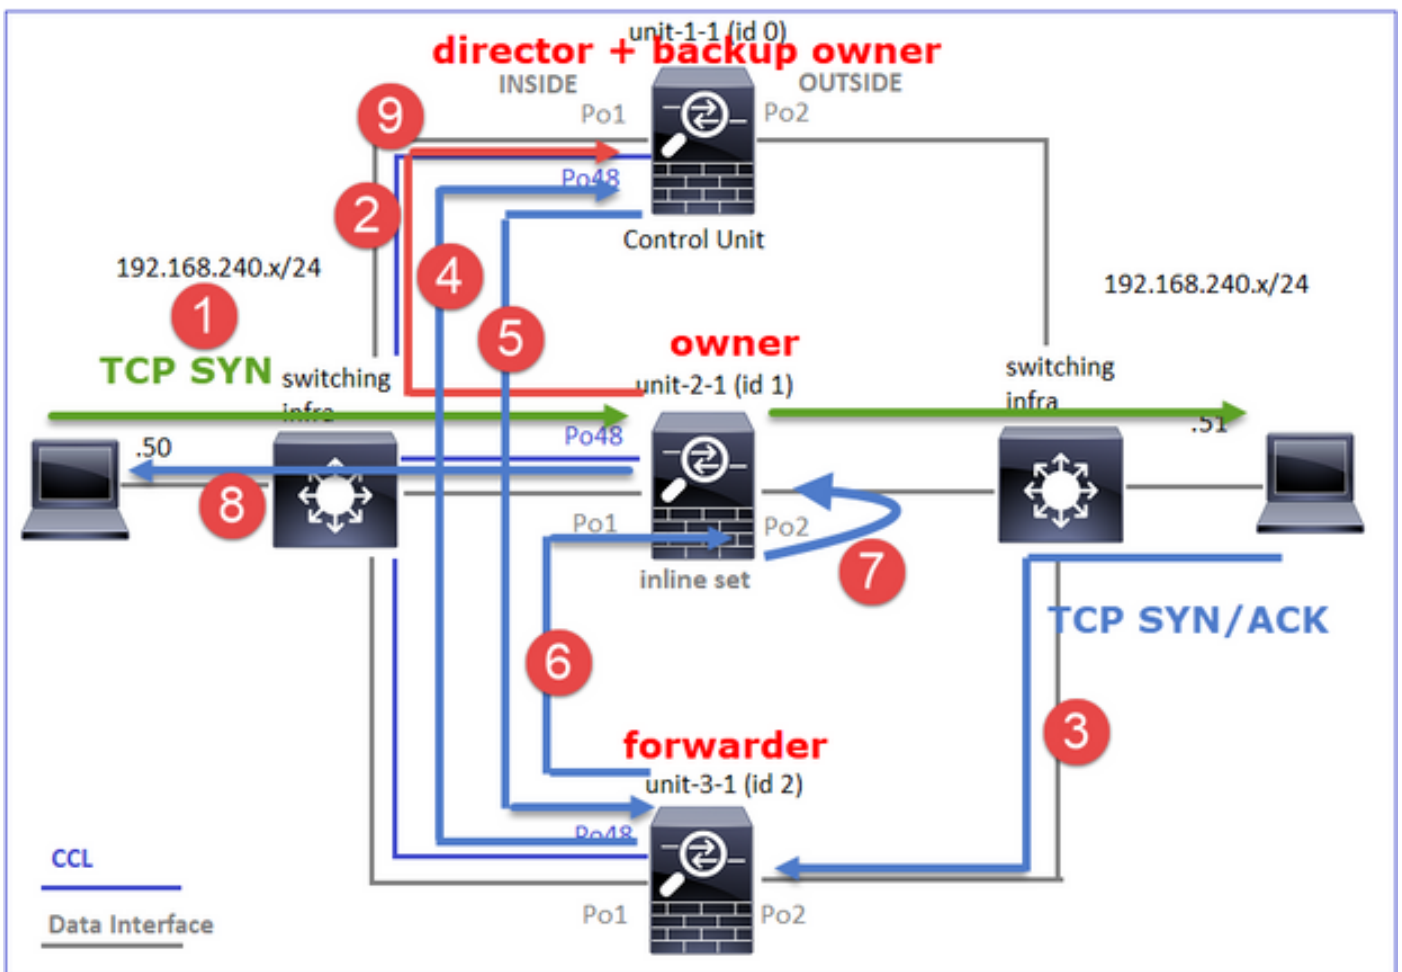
unit-1-1 (id 0)
director + backup owner
INSIDE
OUTSIDE
9
Po1
Po2
Po48
2
Control Unit
192.168.240.x/24
4
192.168.240.x/24
1
5
owner
TCP SYN
switching infra
unit-2-1 (id 1)
switching infra
.51
.50
Po48
8
Po1
Po2
7
inline set
TCP SYN/ACK
6
3
forwarder
unit-3-1 (id 2)
Po48
CCL
Data Interface
Po1
Po2